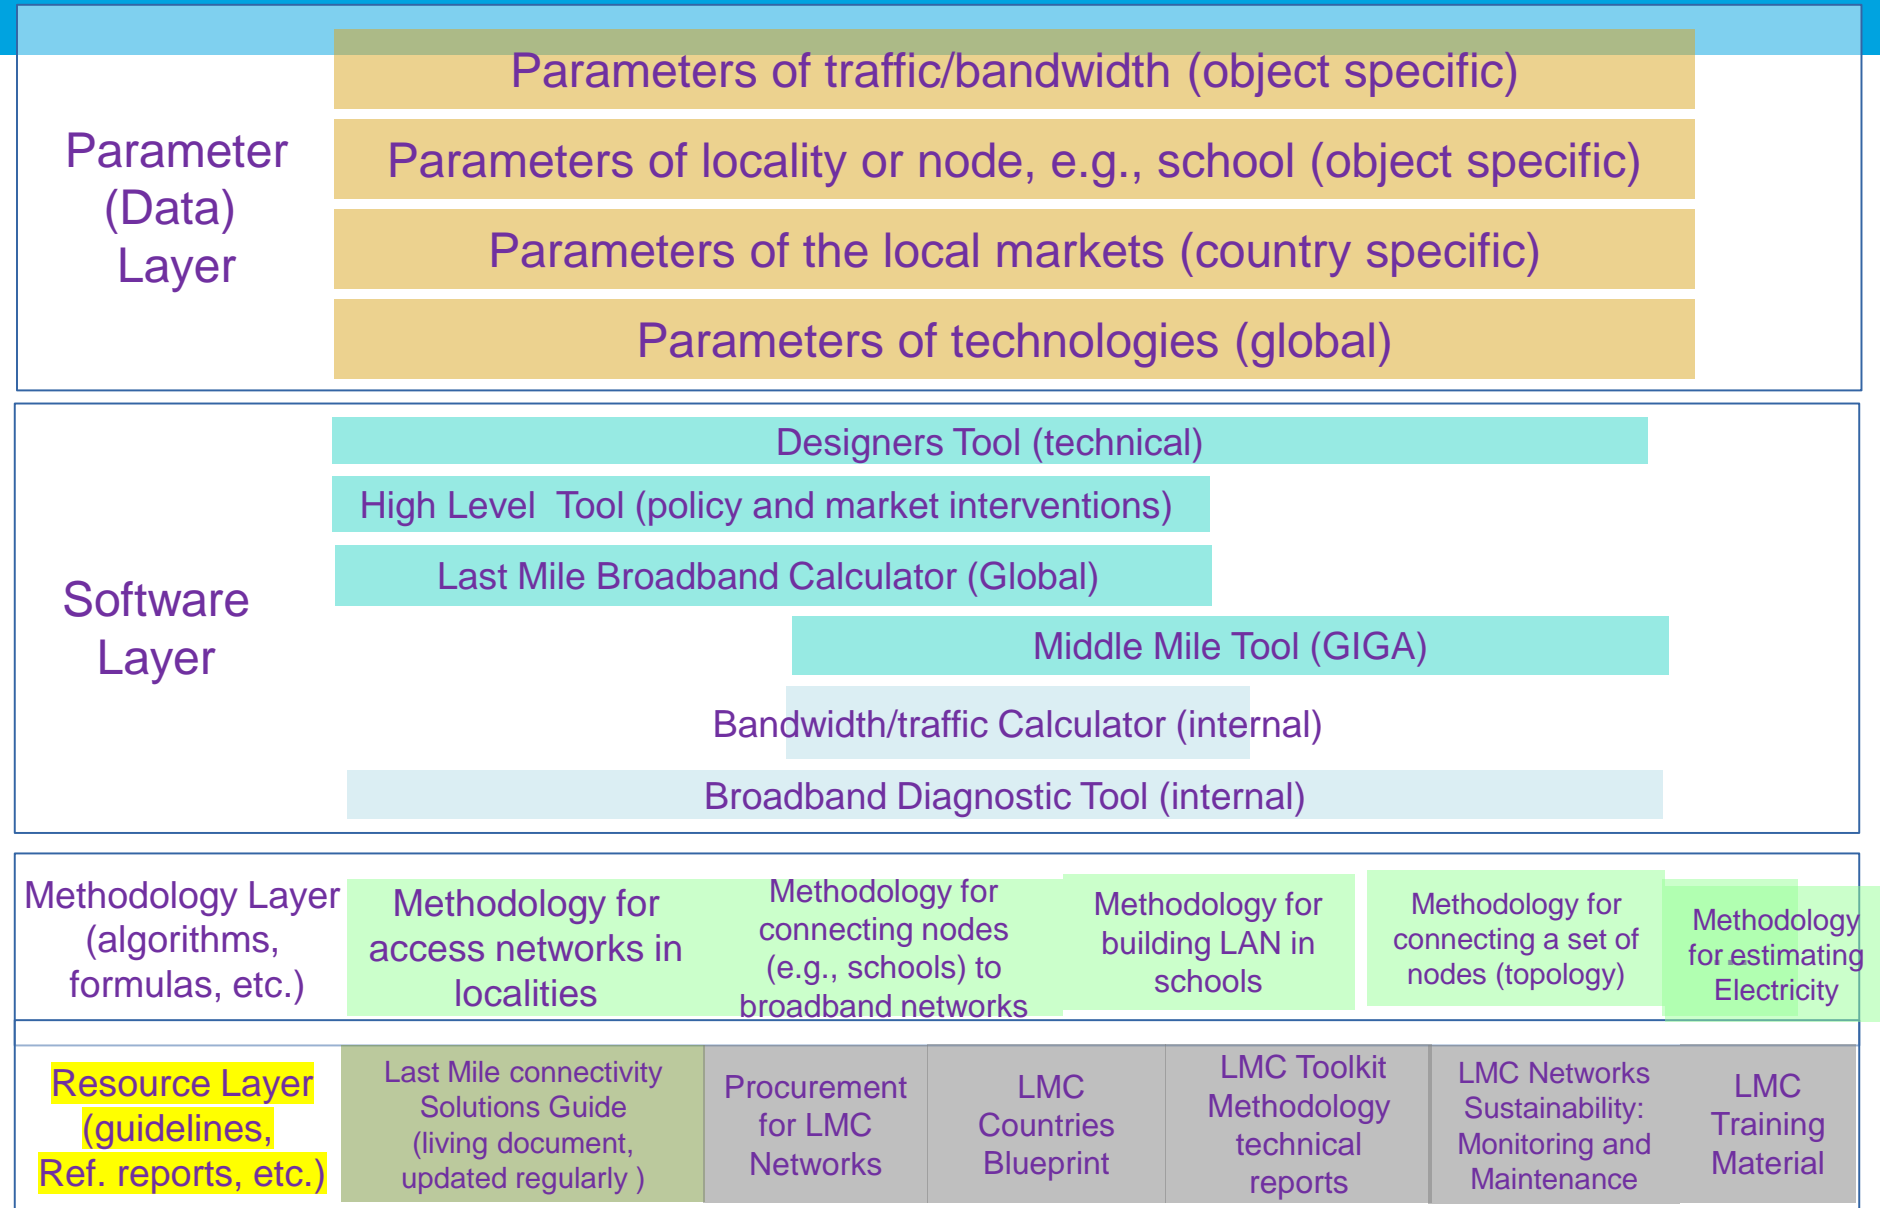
Parameter (Data) Layer

Parameters of traffic/bandwidth (object specific)

Parameters of locality or node, e.g., school (object specific)

Parameters of the local markets (country specific)

Parameters of technologies (global)

Software Layer

Designers Tool (technical)

High Level Tool (policy and market interventions)

Last Mile Broadband Calculator (Global)

Middle Mile Tool (GIGA)

Bandwidth/traffic Calculator (internal)

Broadband Diagnostic Tool (internal)

Methodology Layer (algorithms, formulas, etc.)

Methodology for access networks in localities

Methodology for connecting nodes (e.g., schools) to broadband networks

Methodology for building LAN in schools

Methodology for connecting a set of nodes (topology)

Methodology for estimating Electricity

Resource Layer (guidelines, Ref. reports, etc.)

Last Mile connectivity Solutions Guide (living document, updated regularly )

Procurement for LMC Networks

LMC Countries Blueprint

LMC Toolkit Methodology technical reports

LMC Networks Sustainability: Monitoring and Maintenance

LMC Training Material